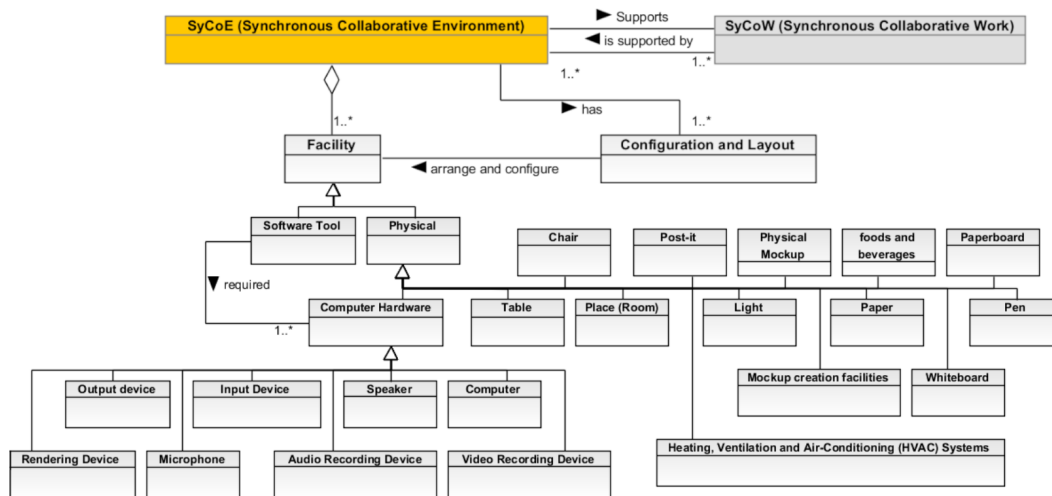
SyCoE (Synchronous Collaborative Environment)

▶ Supports

◀ is supported by

SyCoW (Synchronous Collaborative Work)

1..*

1..*

▶ has

1..*

1..*

Facility

◀ arrange and configure

Configuration and Layout

Software Tool

Physical

▼ required

1..*

Chair

Post-it

Physical Mockup

foods and beverages

Paperboard

Computer Hardware

Table

Place (Room)

Light

Paper

Pen

Output device

Input Device

Speaker

Computer

Mockup creation facilities

Whiteboard

Rendering Device

Microphone

Audio Recording Device

Video Recording Device

Heating, Ventilation and Air-Conditioning (HVAC) Systems